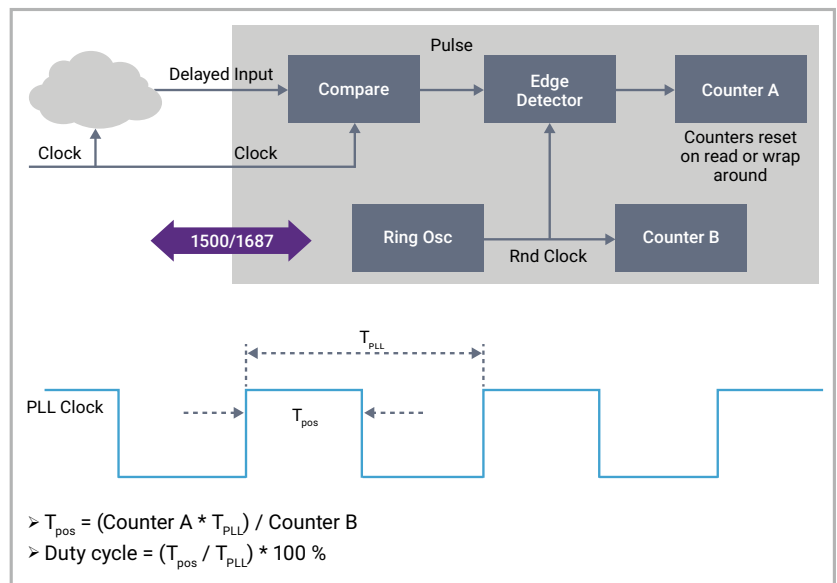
Pulse

Delayed Input

Compare

Edge Detector

Counter A

Counters reset on read or wrap around

Clock

Clock

1500/1687

Ring Osc

Rnd Clock

Counter B

$T_{PLL}$

PLL Clock

$T_{pos}$

➢ $T_{pos}$ = (Counter A * $T_{PLL}$) / Counter B

➢ Duty cycle = ($T_{pos}$ / $T_{PLL}$) * 100 %